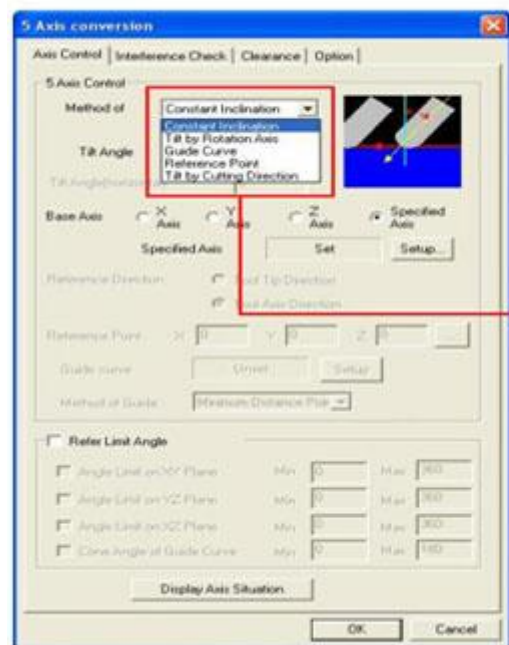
5 Axis conversion

Axis Control | Interference Check | Clearance | Option

5 Axis Control

Method of

Constant Inclination

Constant Inclination
Tilt by Rotation Axis
Guide Curve
Reference Point
Tilt by Cutting Direction

Tilt Angle

Tilt Angle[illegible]

Base Axis

X Axis

Y Axis

Z Axis

Specified Axis

Specified Axis

Set

Setup...

Reference Direction

Tool Tip Direction

Tool Axis Direction

Reference Point

X 0

Y 0

Z 0

...

Guide curve

Unset

Setup

Method of Guide

Minimum Distance Poi

Refer Limit Angle

Angle Limit on XY Plane

Min 0

Max 360

Angle Limit on YZ Plane

Min 0

Max 360

Angle Limit on XZ Plane

Min 0

Max 360

Cone Angle of Guide Curve

Min 0

Max 180

Display Axis Situation

OK

Cancel